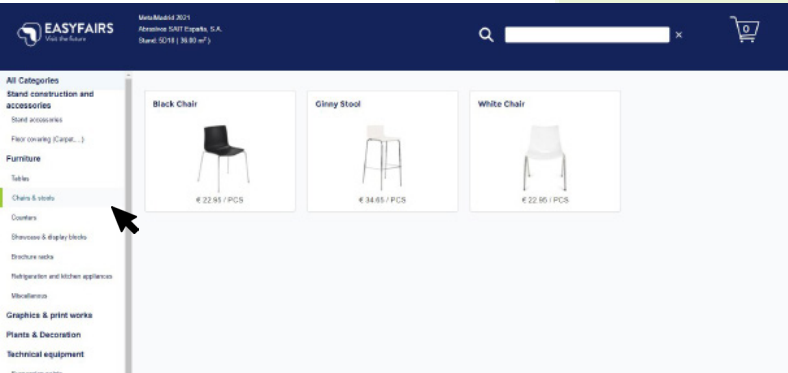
EASYFAIRS
Visit the future

MetalMadrid 2021
Abrasivos SAIT España, S.A.
Stand: SD18 ( 39.80 m² )

×

0

All Categories
Stand construction and accessories
Stand accessories
Floor covering (Carpet, ...)
Furniture
Tables
Chairs & stools
Counters
Showcases & display blocks
Brochure racks
Refrigeration and kitchen appliances
Miscellaneous
Graphics & print works
Plants & Decoration
Technical equipment
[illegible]

Black Chair
€ 22.95 / PCS

Ginny Stool
€ 34.65 / PCS

White Chair
€ 22.95 / PCS